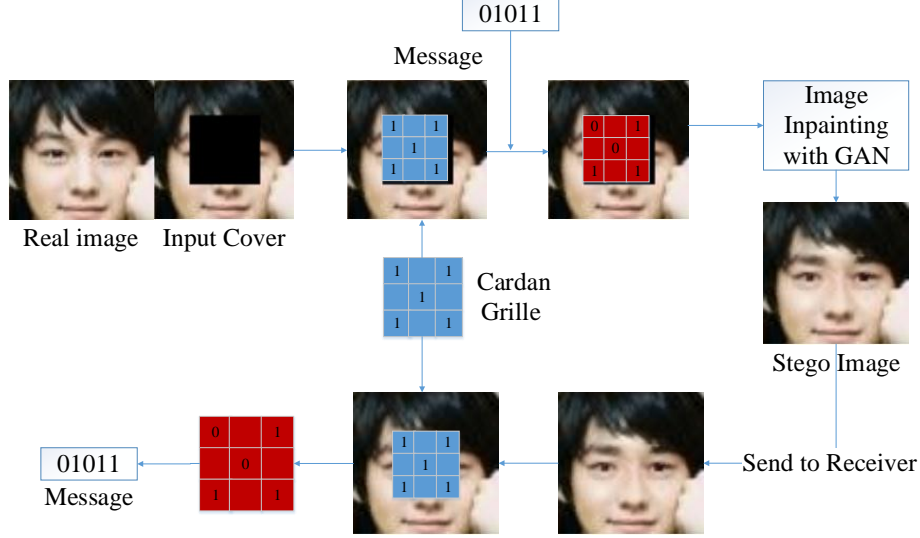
01011

Message

| 1 | | 1 |
|---|---|---|
| | 1 | |
| 1 | | 1 |

| 0 | | 1 |
|---|---|---|
| | 0 | |
| 1 | | 1 |

Image Inpainting with GAN

Real image

Input Cover

| 1 | | 1 |
|---|---|---|
| | 1 | |
| 1 | | 1 |

Cardan Grille

Stego Image

| 0 | | 1 |
|---|---|---|
| | 0 | |
| 1 | | 1 |

| 1 | | 1 |
|---|---|---|
| | 1 | |
| 1 | | 1 |

Send to Receiver

01011

Message